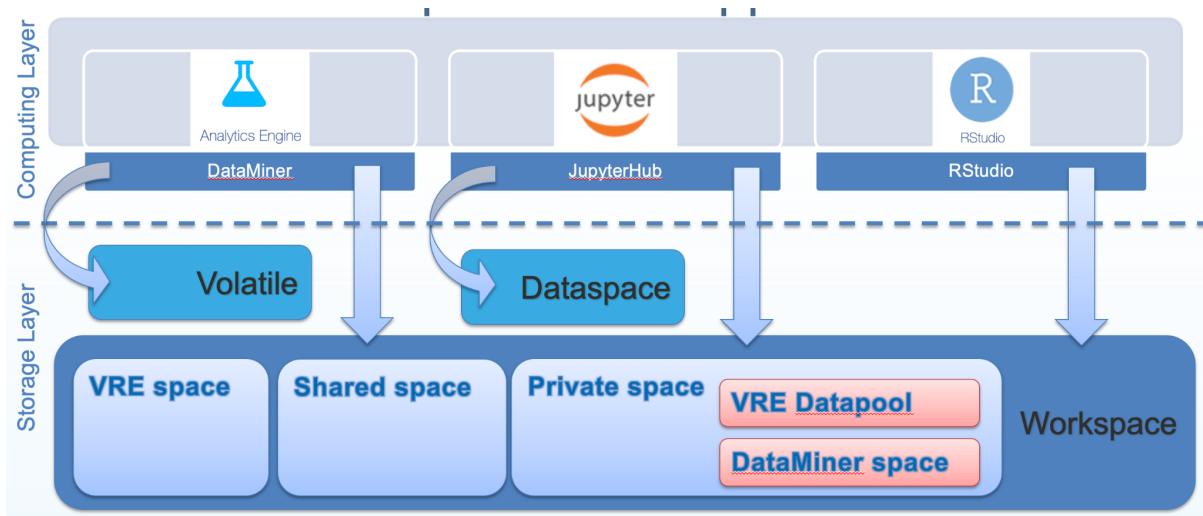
Computing Layer

Analytics Engine

jupyter

R

RStudio

DataMiner

JupyterHub

RStudio

Storage Layer

Volatile

Dataspace

VRE space

Shared space

Private space

VRE Datapool

DataMiner space

Workspace